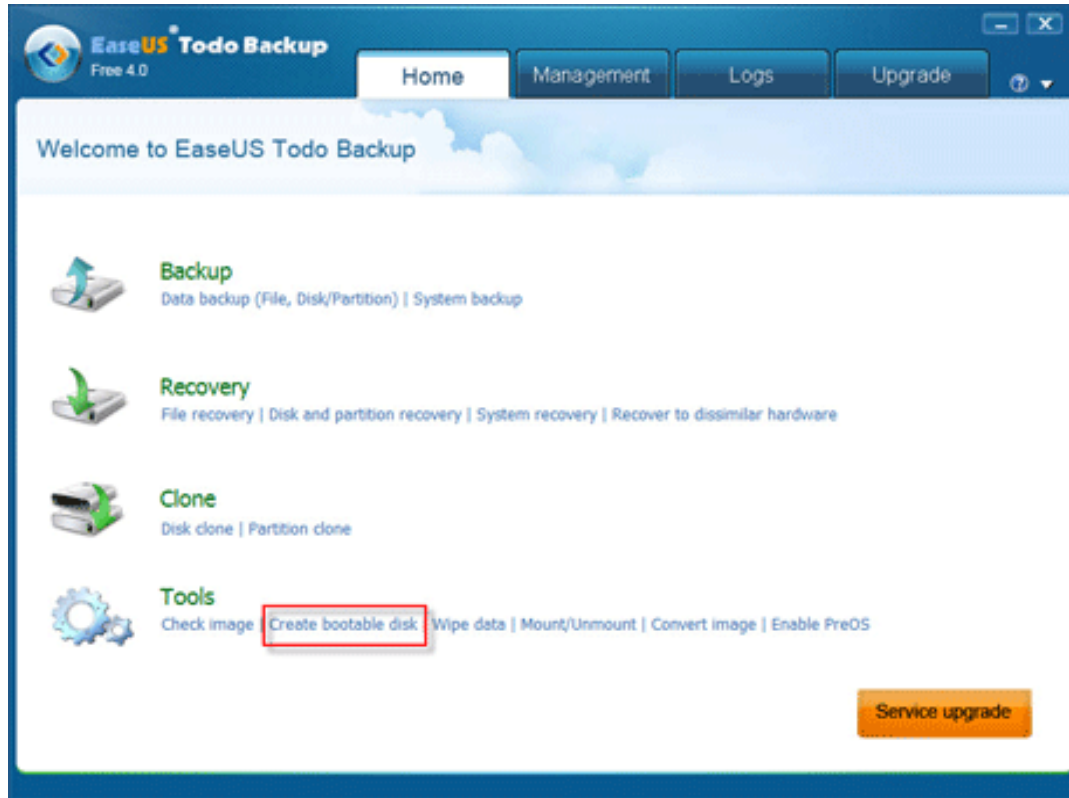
EaseUS Todo Backup
Free 4.0

Home
Management
Logs
Upgrade

Welcome to EaseUS Todo Backup

Backup
Data backup (File, Disk/Partition) | System backup

Recovery
File recovery | Disk and partition recovery | System recovery | Recover to dissimilar hardware

Clone
Disk clone | Partition clone

Tools
Check image | Create bootable disk | Wipe data | Mount/Unmount | Convert image | Enable PreOS

Service upgrade